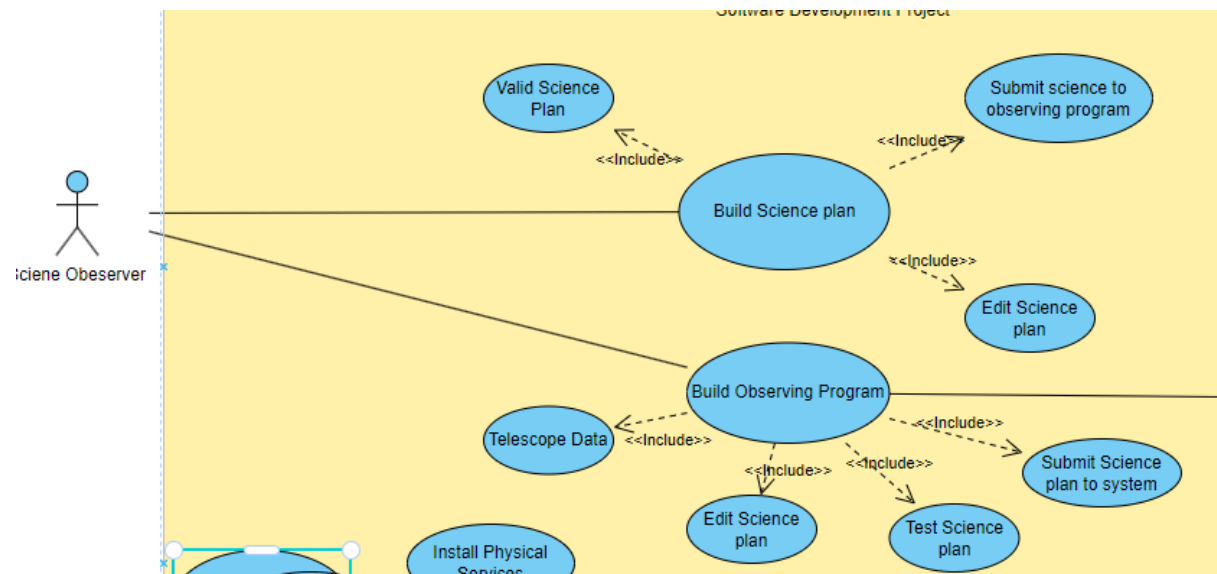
Software Development Project

Valid Science Plan

Submit science to observing program

<<Include>>

<<Include>>

Build Science plan

Sciene Obeserver

<<Include>>

Edit Science plan

Build Observing Program

<<Include>>

Telescope Data

<<Include>>

<<Include>>

<<Include>>

Submit Science plan to system

Edit Science plan

Test Science plan

Install Physical Services